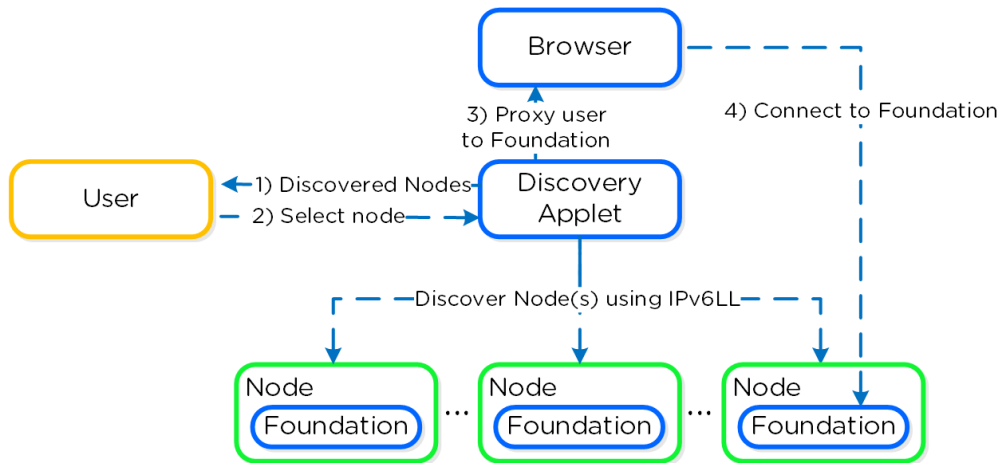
Browser

3) Proxy user to Foundation

4) Connect to Foundation

User

1) Discovered Nodes

2) Select node

Discovery Applet

Discover Node(s) using IPv6LL

Node
Foundation

...

Node
Foundation

...

Node
Foundation